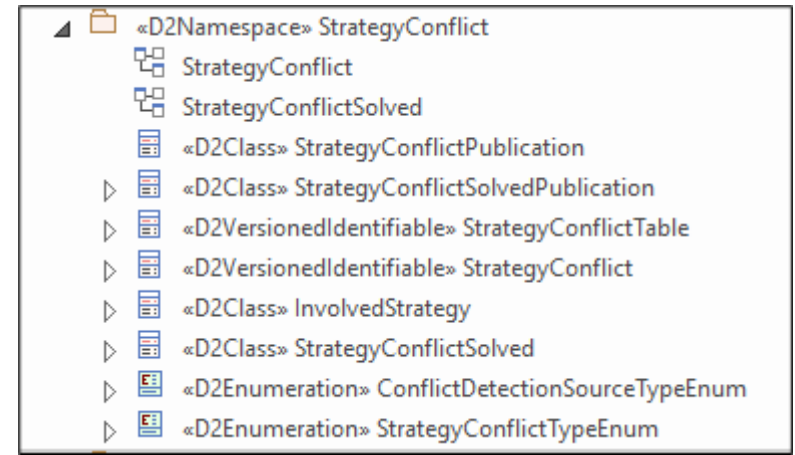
«D2Namespace» StrategyConflict
StrategyConflict
StrategyConflictSolved
«D2Class» StrategyConflictPublication
«D2Class» StrategyConflictSolvedPublication
«D2VersionedIdentifiable» StrategyConflictTable
«D2VersionedIdentifiable» StrategyConflict
«D2Class» InvolvedStrategy
«D2Class» StrategyConflictSolved
«D2Enumeration» ConflictDetectionSourceTypeEnum
«D2Enumeration» StrategyConflictTypeEnum